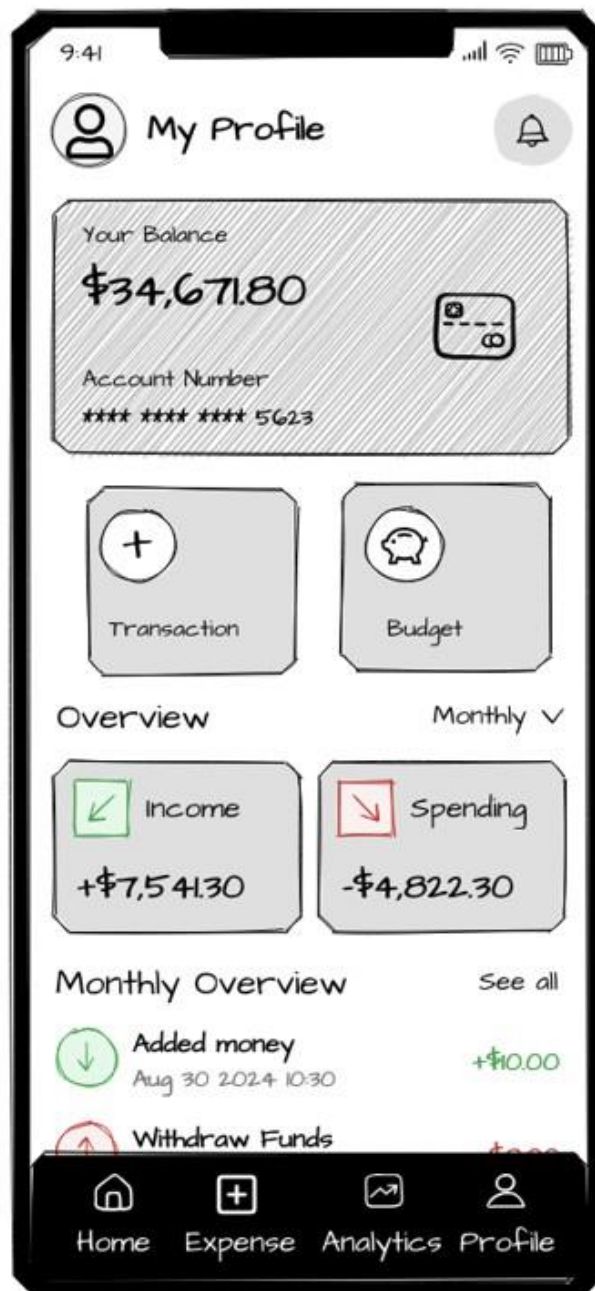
9:41

My Profile

Your Balance
$34,671.80

Account Number
**** **** **** 5623

Transaction

Budget

Overview

Monthly

Income
+$7,541.30

Spending
-$4,822.30

Monthly Overview

See all

Added money
Aug 30 2024 10:30

+$10.00

Withdraw Funds

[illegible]

Home Expense Analytics Profile